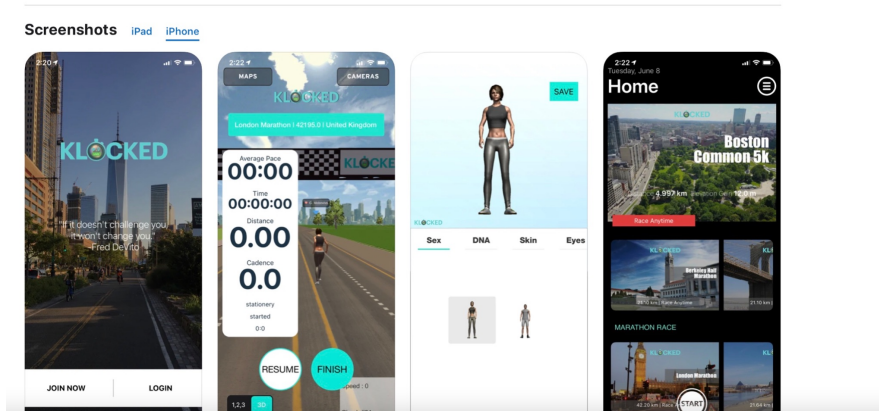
Screenshots iPad iPhone

2:20

KLOCKED

"If it doesn't challenge you, it won't change you."
-Fred DeVito

JOIN NOW
LOGIN

2:22

MAPS
CAMERAS

KLOCKED

London Marathon | 42195.0 | United Kingdom

Average Pace
00:00

Time
00:00:00

Distance
0.00

Cadence
0.0

stationery

started

0:0

RESUME
FINISH

1,2,3
3D

Speed : 0

SAVE

KLOCKED

Sex
DNA
Skin
Eyes

2:22
Tuesday, June 8

Home

KLOCKED

Boston Common 5k

3.997 km

Race Anytime

KLOCKED

Berkeley Half Marathon

Race Anytime

21.10 km

MARATHON RACE

KLOCKED

London Marathon

42.20 km | Race

START

21.64 km